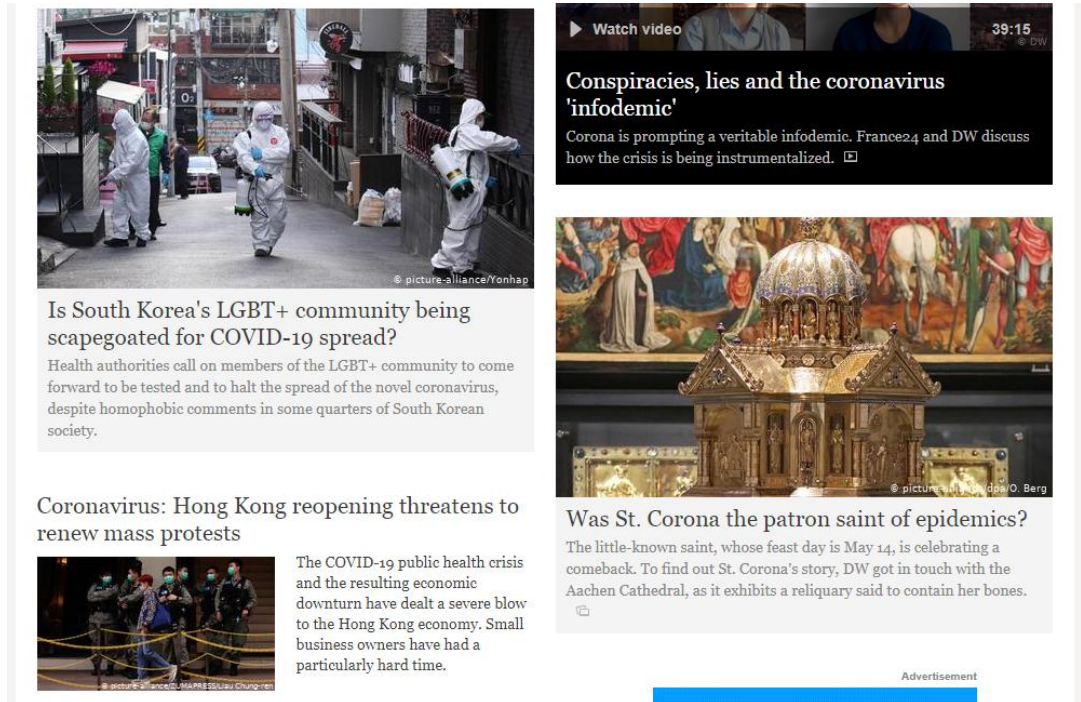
© picture-alliance/Yonhap

Is South Korea's LGBT+ community being scapegoated for COVID-19 spread?

Health authorities call on members of the LGBT+ community to come forward to be tested and to halt the spread of the novel coronavirus, despite homophobic comments in some quarters of South Korean society.

Coronavirus: Hong Kong reopening threatens to renew mass protests

© picture-alliance/ZUMAPRESS/Liau Chung-ren

The COVID-19 public health crisis and the resulting economic downturn have dealt a severe blow to the Hong Kong economy. Small business owners have had a particularly hard time.

Watch video 39:15

© DW

Conspiracies, lies and the coronavirus 'infodemic'

Corona is prompting a veritable infodemic. France24 and DW discuss how the crisis is being instrumentalized.

© picture-alliance/dpa/O. Berg

Was St. Corona the patron saint of epidemics?

The little-known saint, whose feast day is May 14, is celebrating a comeback. To find out St. Corona's story, DW got in touch with the Aachen Cathedral, as it exhibits a reliquary said to contain her bones.

Advertisement